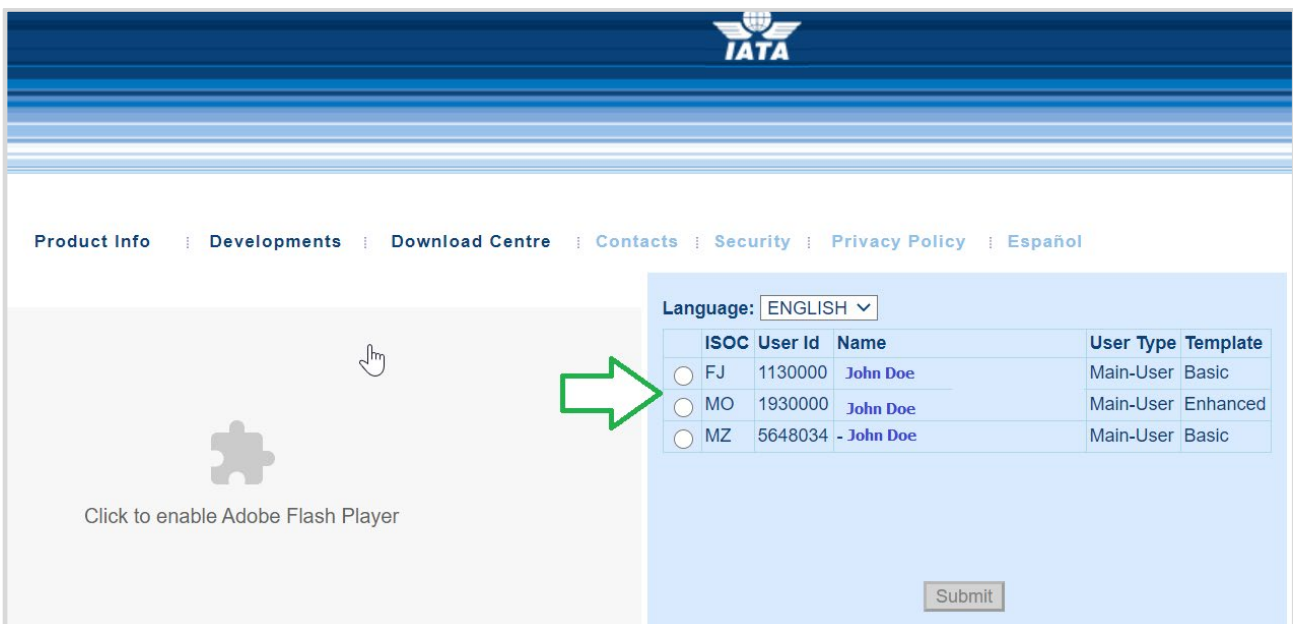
IATA

Product Info ⁝ Developments ⁝ Download Centre ⁝ Contacts ⁝ Security ⁝ Privacy Policy ⁝ Español

Click to enable Adobe Flash Player

Language: ENGLISH

| | ISOC | User Id | Name | User Type | Template |
|---|---|---|---|---|---|
| ○ | FJ | 1130000 | John Doe | Main-User | Basic |
| ○ | MO | 1930000 | John Doe | Main-User | Enhanced |
| ○ | MZ | 5648034 | - John Doe | Main-User | Basic |

Submit